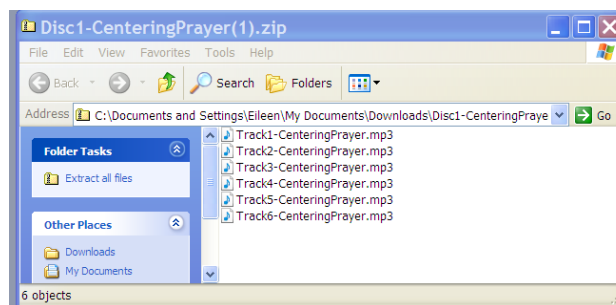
Disc1-CenteringPrayer(1).zip

File Edit View Favorites Tools Help

Back Search Folders

Address C:\Documents and Settings\Eileen\My Documents\Downloads\Disc1-CenteringPraye Go

Folder Tasks

Extract all files

Other Places

Downloads
My Documents

Track1-CenteringPrayer.mp3
Track2-CenteringPrayer.mp3
Track3-CenteringPrayer.mp3
Track4-CenteringPrayer.mp3
Track5-CenteringPrayer.mp3
Track6-CenteringPrayer.mp3

6 objects